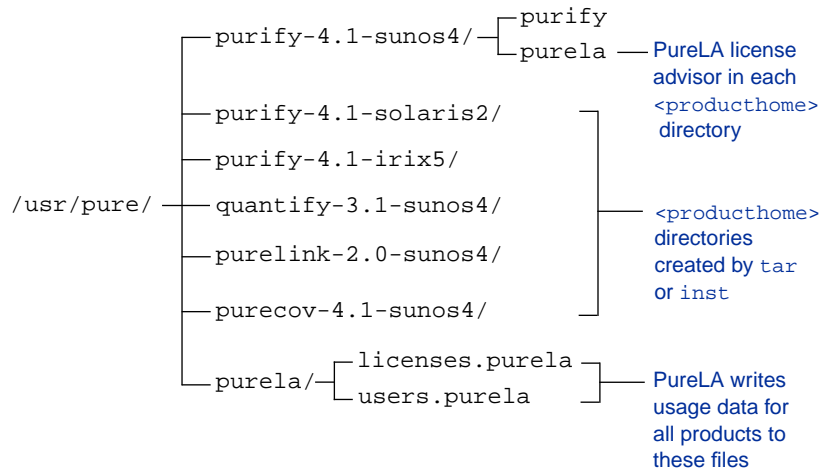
/usr/pure/

purify-4.1-sunos4/

purify

purela

PureLA license advisor in each <producthome> directory

purify-4.1-solaris2/

purify-4.1-irix5/

quantify-3.1-sunos4/

purelink-2.0-sunos4/

purecov-4.1-sunos4/

<producthome> directories created by tar or inst

purela/

licenses.purela

users.purela

PureLA writes usage data for all products to these files